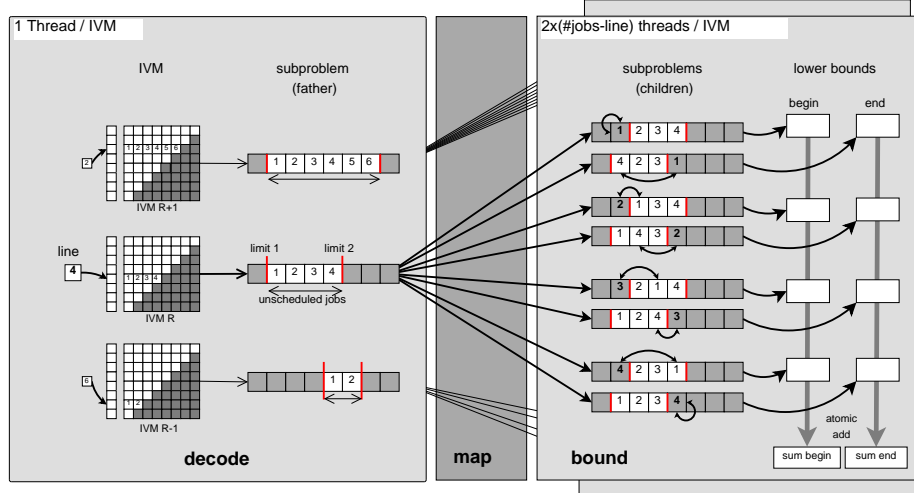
1 Thread / IVM

IVM

subproblem (father)

2

1 2 3 4 5 6

IVM R+1

1 2 3 4 5 6

line

4

1 2 3 4

limit 1

limit 2

1 2 3 4

unscheduled jobs

IVM R

6

1 2

1 2

IVM R-1

decode

map

2x(#jobs-line) threads / IVM

subproblems (children)

lower bounds

begin

end

1 2 3 4

4 2 3 1

2 1 3 4

1 4 3 2

3 2 1 4

1 2 4 3

4 2 3 1

1 2 3 4

atomic add

sum begin

sum end

bound